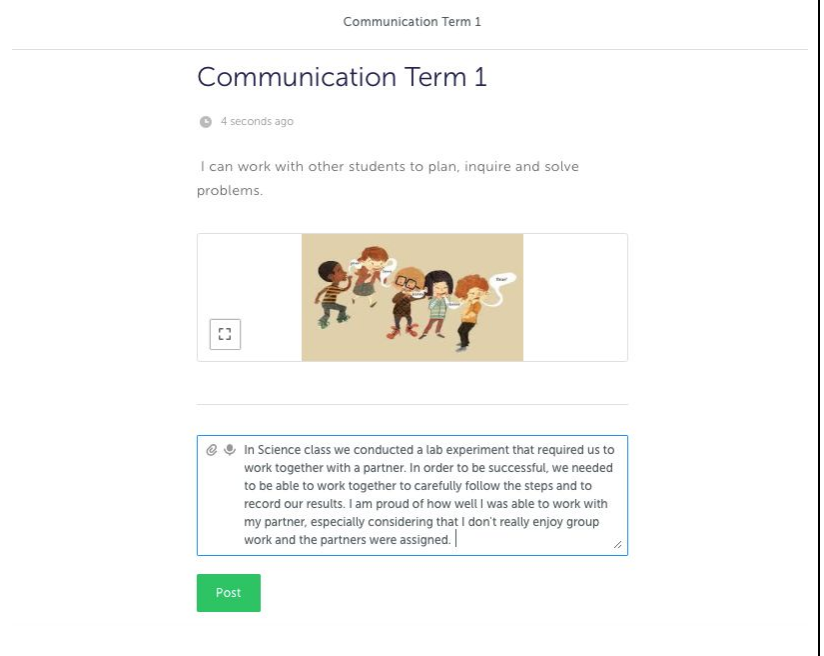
Communication Term 1

Communication Term 1

4 seconds ago

I can work with other students to plan, inquire and solve problems.

In Science class we conducted a lab experiment that required us to work together with a partner. In order to be successful, we needed to be able to work together to carefully follow the steps and to record our results. I am proud of how well I was able to work with my partner, especially considering that I don't really enjoy group work and the partners were assigned.

Post